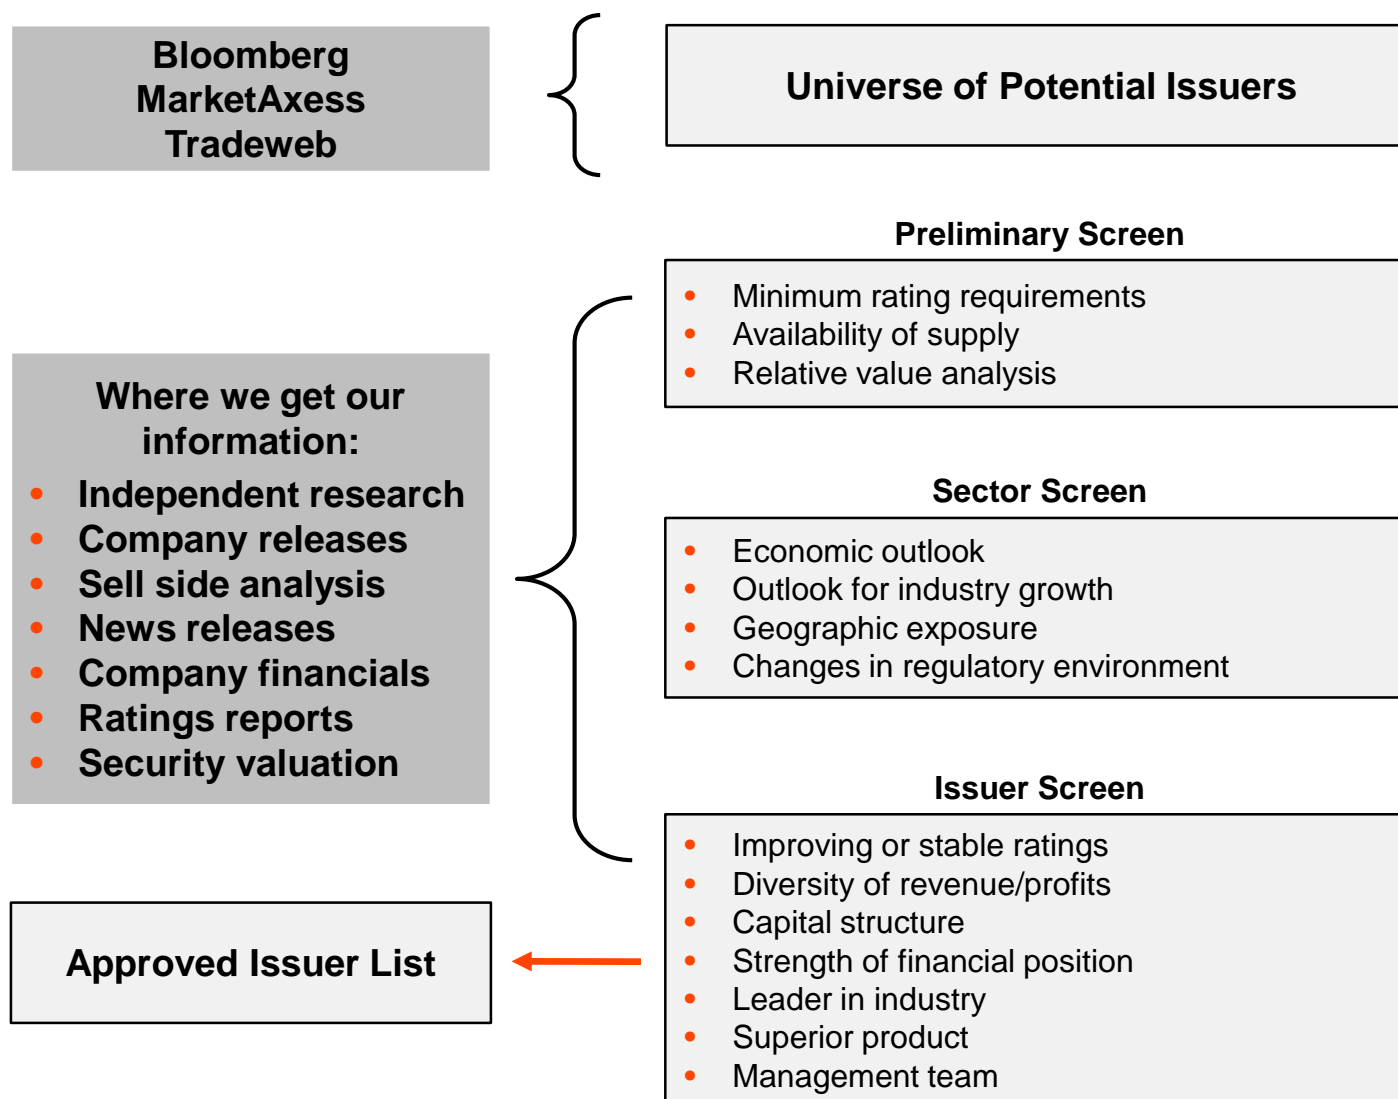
Bloomberg
MarketAxess
Tradeweb

Universe of Potential Issuers

Preliminary Screen

- Minimum rating requirements
- Availability of supply
- Relative value analysis

Where we get our information:

- Independent research
- Company releases
- Sell side analysis
- News releases
- Company financials
- Ratings reports
- Security valuation

Sector Screen

- Economic outlook
- Outlook for industry growth
- Geographic exposure
- Changes in regulatory environment

Issuer Screen

- Improving or stable ratings
- Diversity of revenue/profits
- Capital structure
- Strength of financial position
- Leader in industry
- Superior product
- Management team

Approved Issuer List